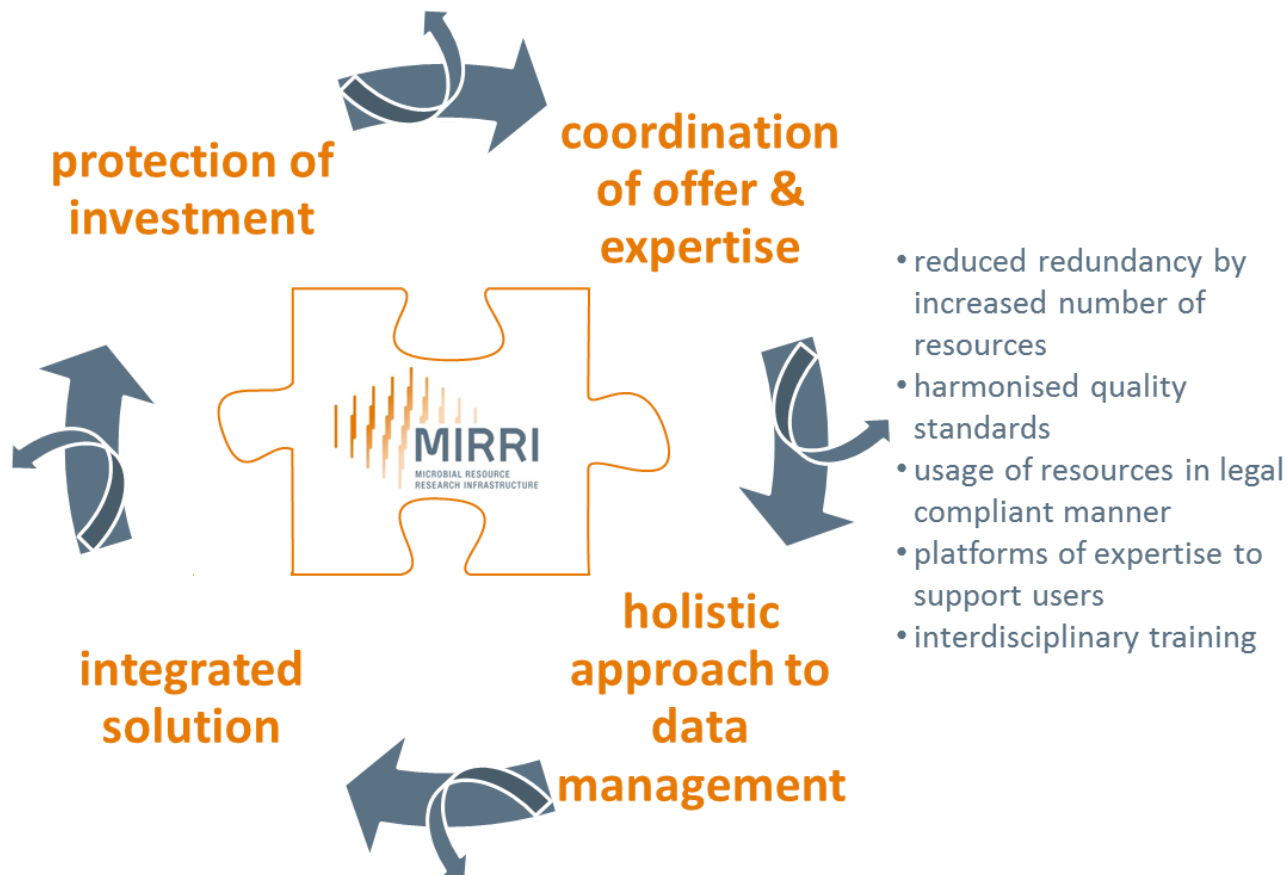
protection of investment

coordination of offer & expertise

• reduced redundancy by increased number of resources
• harmonised quality standards
• usage of resources in legal compliant manner
• platforms of expertise to support users
• interdisciplinary training

MIRRI
MICROBIAL RESOURCE RESEARCH INFRASTRUCTURE

integrated solution

holistic approach to data management